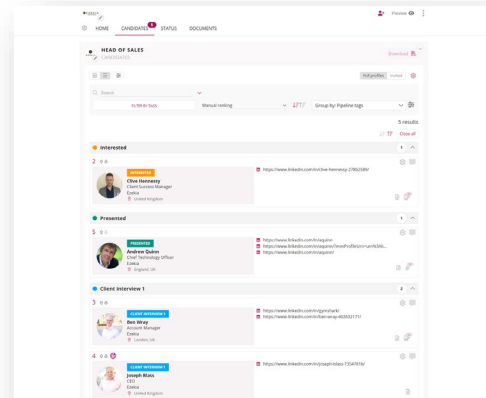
Preview

HOME CANDIDATES 5 STATUS DOCUMENTS

HEAD OF SALES
CANDIDATES

Download

Full profiles Invited

Search

Manual ranking

Group by: Pipeline tags

5 results

Clear all

Interested 1

2

INTERESTED
Clive Hennessy
Client Success Manager
Exeka
United Kingdom

https://www.linkedin.com/in/clive-hennessy-27862589/

Presented 1

5

PRESENTED
Andrew Quinn
Chief Technology Officer
Exeka
England, UK

https://www.linkedin.com/in/aquinn/
https://www.linkedin.com/in/aquinn/?miniProfileUrn=urn%3ali...
https://www.linkedin.com/in/maquinn/

Client interview 1 2

3

CLIENT INTERVIEW 1
Ben Wray
Account Manager
Exeka
London, UK

https://www.linkedin.com/in/bgmtshark/
https://www.linkedin.com/in/benwray-86393171/

4

CLIENT INTERVIEW 1
Joseph BLass
CEO
Exeka
United Kingdom

https://www.linkedin.com/in/joseph-blass-7354761b/